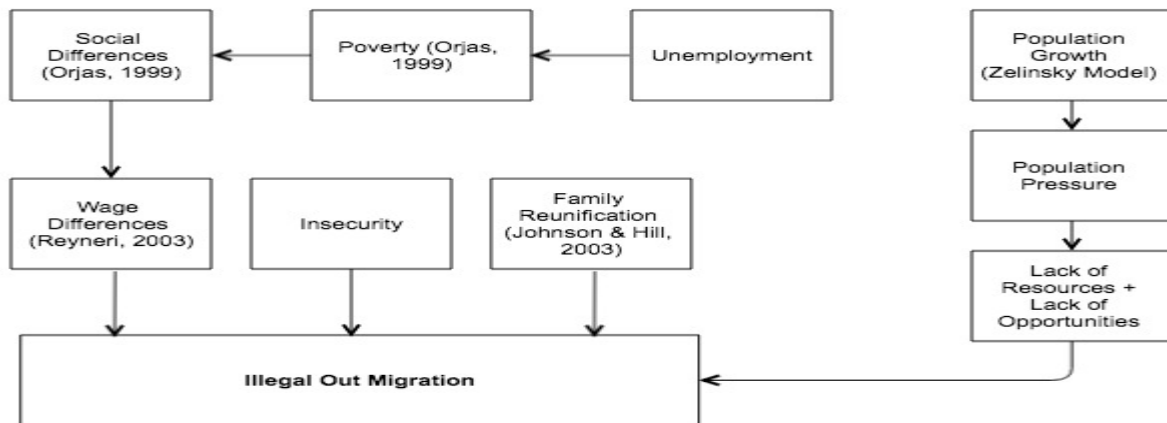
Social Differences (Orjas, 1999)

Poverty (Orjas, 1999)

Unemployment

Population Growth (Zelinsky Model)

Wage Differences (Reyneri, 2003)

Insecurity

Family Reunification (Johnson & Hill, 2003)

Population Pressure

Lack of Resources + Lack of Opportunities

Illegal Out Migration